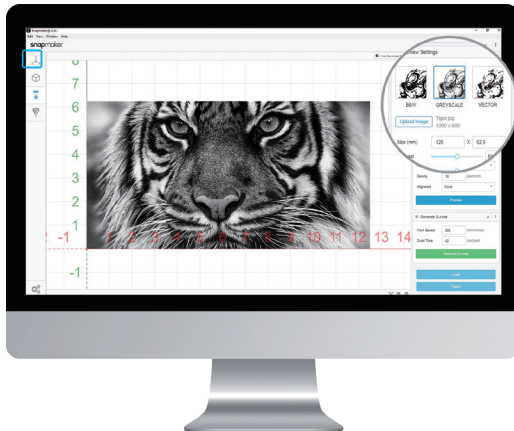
snapmaker

8
7
6
5
4
3
2
1
-1
-1

1 2 3 4 5 6 7 8 9 10 11 12 13 14

view Settings

B&W
GREYSCALE
VECTOR

Upload Image
Tiger.jpg
1200 x 600

Size (mm)
120
X
62.5

Density
10
Alignment
None
Preview

Generate G-code
Print Speed
200
Dwell Time
42
Generate G-code

Load
Export